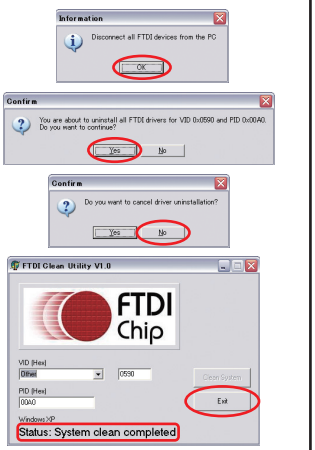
Information

Disconnect all FTDI devices from the PC

OK

Confirm

You are about to uninstall all FTDI drivers for VID 0x0590 and PID 0x00A0. Do you want to continue?

Yes No

Confirm

Do you want to cancel driver uninstallation?

Yes No

FTDI Clean Utility V1.0

FTDI Chip

VID (Hex)
Other
0590

Clean System

PID (Hex)
00A0

Exit

Windows XP
Status: System clean completed